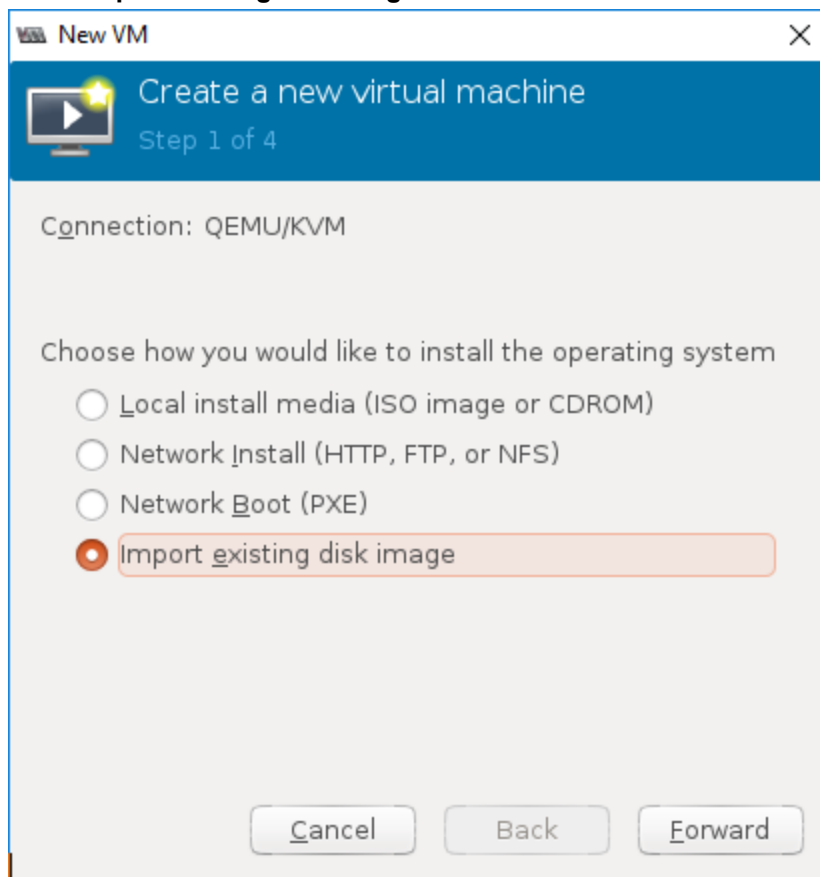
New VM

Create a new virtual machine
Step 1 of 4

Connection: QEMU/KVM

Choose how you would like to install the operating system
Local install media (ISO image or CDROM)
Network Install (HTTP, FTP, or NFS)
Network Boot (PXE)
Import existing disk image

Cancel
Back
Forward